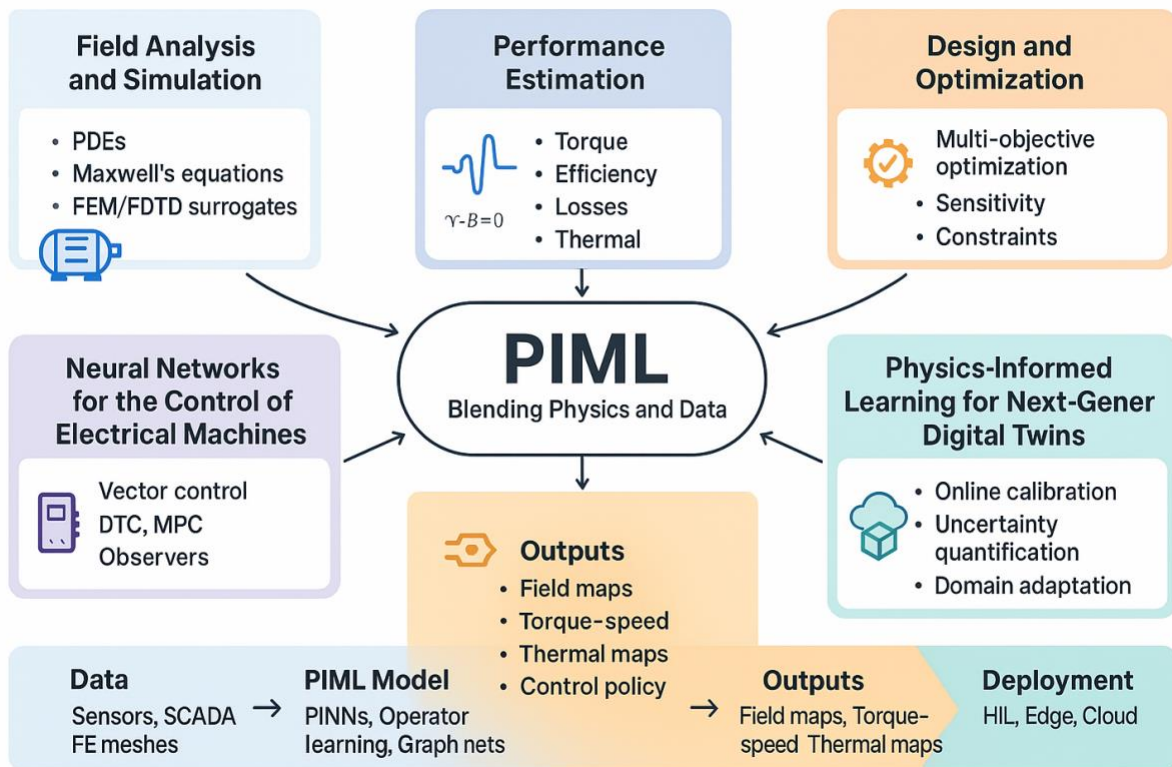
Field Analysis and Simulation

- PDEs
- Maxwell's equations
- FEM/FDTD surrogates

Performance Estimation

$\Upsilon \cdot B = 0$

- Torque
- Efficiency
- Losses
- Thermal

Design and Optimization

Multi-objective optimization

- Sensitivity
- Constraints

PIML

Blending Physics and Data

Neural Networks for the Control of Electrical Machines

Vector control
DTC, MPC
Observers

Physics-Informed Learning for Next-Gener Digital Twins

- Online calibration
- Uncertainty quantification
- Domain adaptation

Outputs

- Field maps
- Torque-speed
- Thermal maps
- Control policy

Data
Sensors, SCADA
FE meshes

→

PIML Model
PINNs, Operator learning, Graph nets

→

Outputs
Field maps, Torque-speed Thermal maps

Deployment
HIL, Edge, Cloud